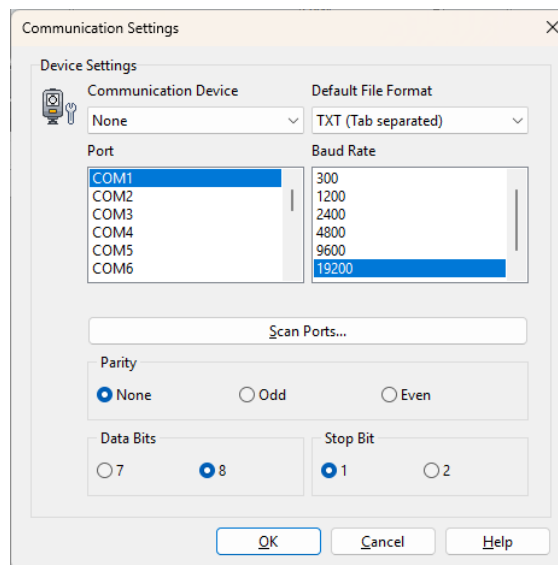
Communication Settings

Device Settings

Communication Device
None

Default File Format
TXT (Tab separated)

Port
COM1
COM2
COM3
COM4
COM5
COM6

Baud Rate
300
1200
2400
4800
9600
19200

Scan Ports...

Parity
None
Odd
Even

Data Bits
7
8

Stop Bit
1
2

OK
Cancel
Help